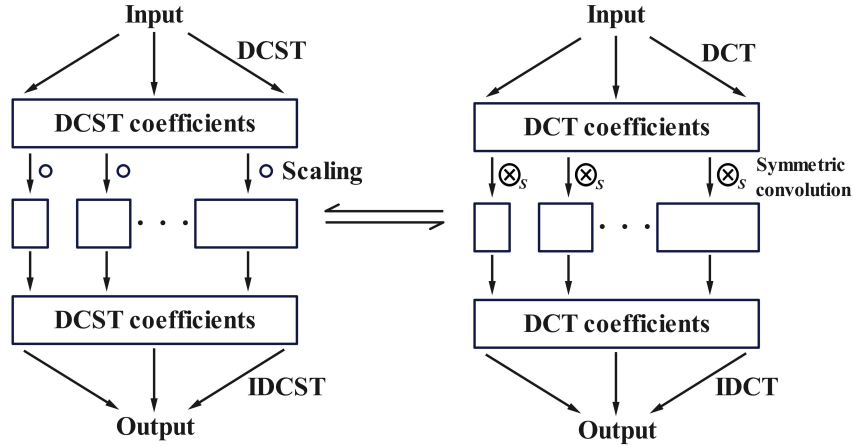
Input

DCST

DCST coefficients

$\circ$ $\circ$ $\circ$ Scaling

· · ·

DCST coefficients

IDCST

Output

Input

DCT

DCT coefficients

$\otimes_S$ $\otimes_S$ $\otimes_S$ Symmetric convolution

· · ·

DCT coefficients

IDCT

Output